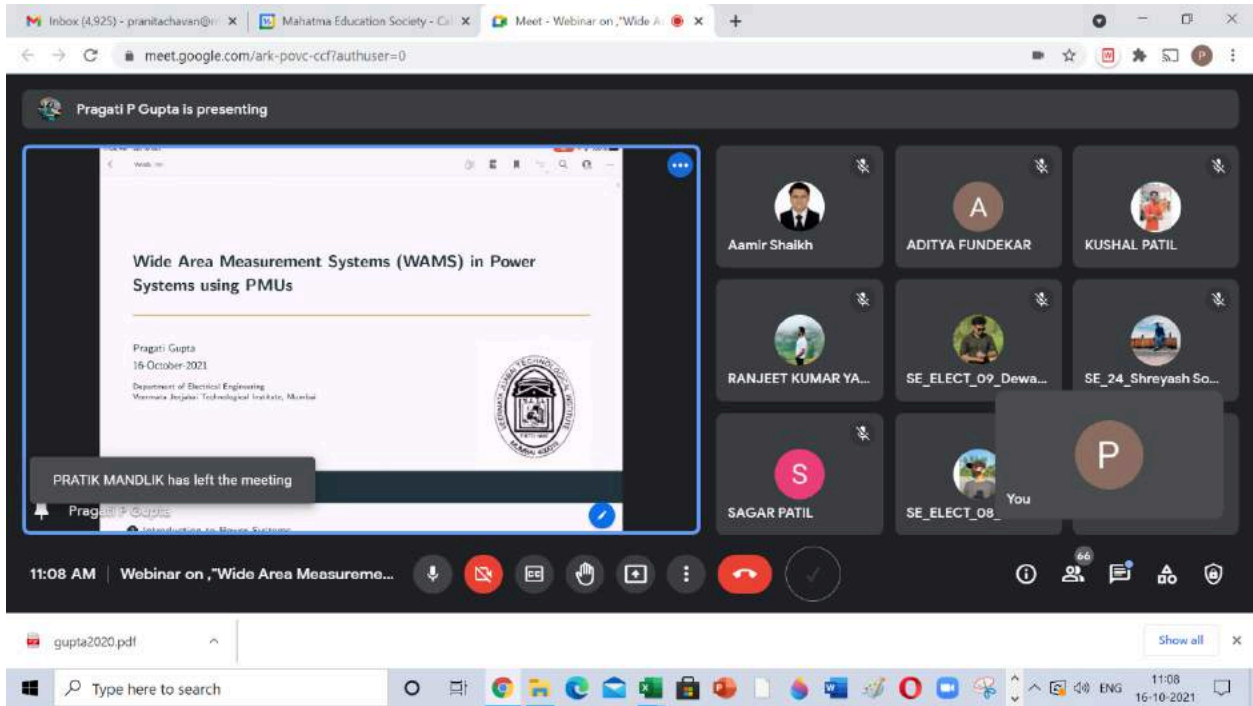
Inbox (4,925) - pranitachavan@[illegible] ×
Mahatma Education Society - C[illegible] ×
Meet - Webinar on ,"Wide A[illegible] ×
+

meet.google.com/ark-povc-ccf?authuser=0

Pragati P Gupta is presenting

Wide Area Measurement Systems (WAMS) in Power Systems using PMUs

Pragati Gupta
16-October-2021
Department of Electrical Engineering
Veermata Jijabai Technological Institute, Mumbai

PRATIK MANDLIK has left the meeting

Pragati P Gupta

Aamir Shaikh
A
ADITYA FUNDEKAR
KUSHAL PATIL
RANJEET KUMAR YA...
SE_ELECT_09_Dewa...
SE_24_Shreyash So...
S
SAGAR PATIL
SE_ELECT_08_
P
You

11:08 AM | Webinar on ,"Wide Area Measureme...

66

gupta2020.pdf
Show all ×

Type here to search
ENG
11:08
16-10-2021